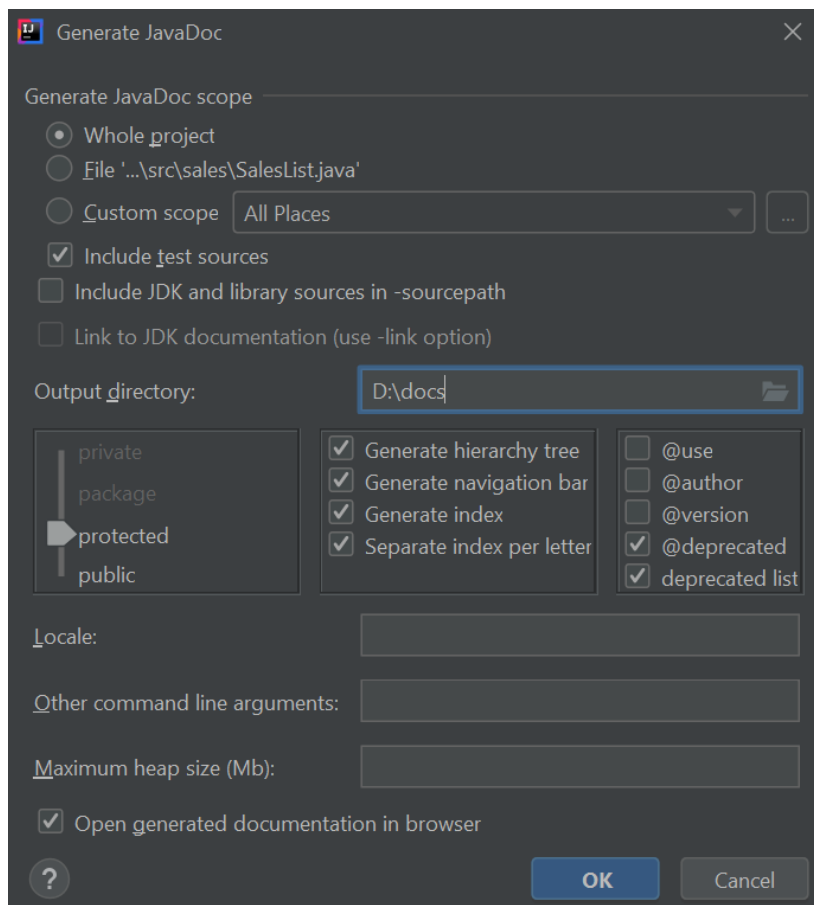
IJ Generate JavaDoc

Generate JavaDoc scope

Whole project

File '...\src\sales\SalesList.java'

Custom scope All Places ...

Include test sources

Include JDK and library sources in -sourcepath

Link to JDK documentation (use -link option)

Output directory: D:\docs

private
package
protected
public

Generate hierarchy tree
Generate navigation bar
Generate index
Separate index per letter

@use
@author
@version
@deprecated
deprecated list

Locale:

Other command line arguments:

Maximum heap size (Mb):

Open generated documentation in browser

?

OK

Cancel